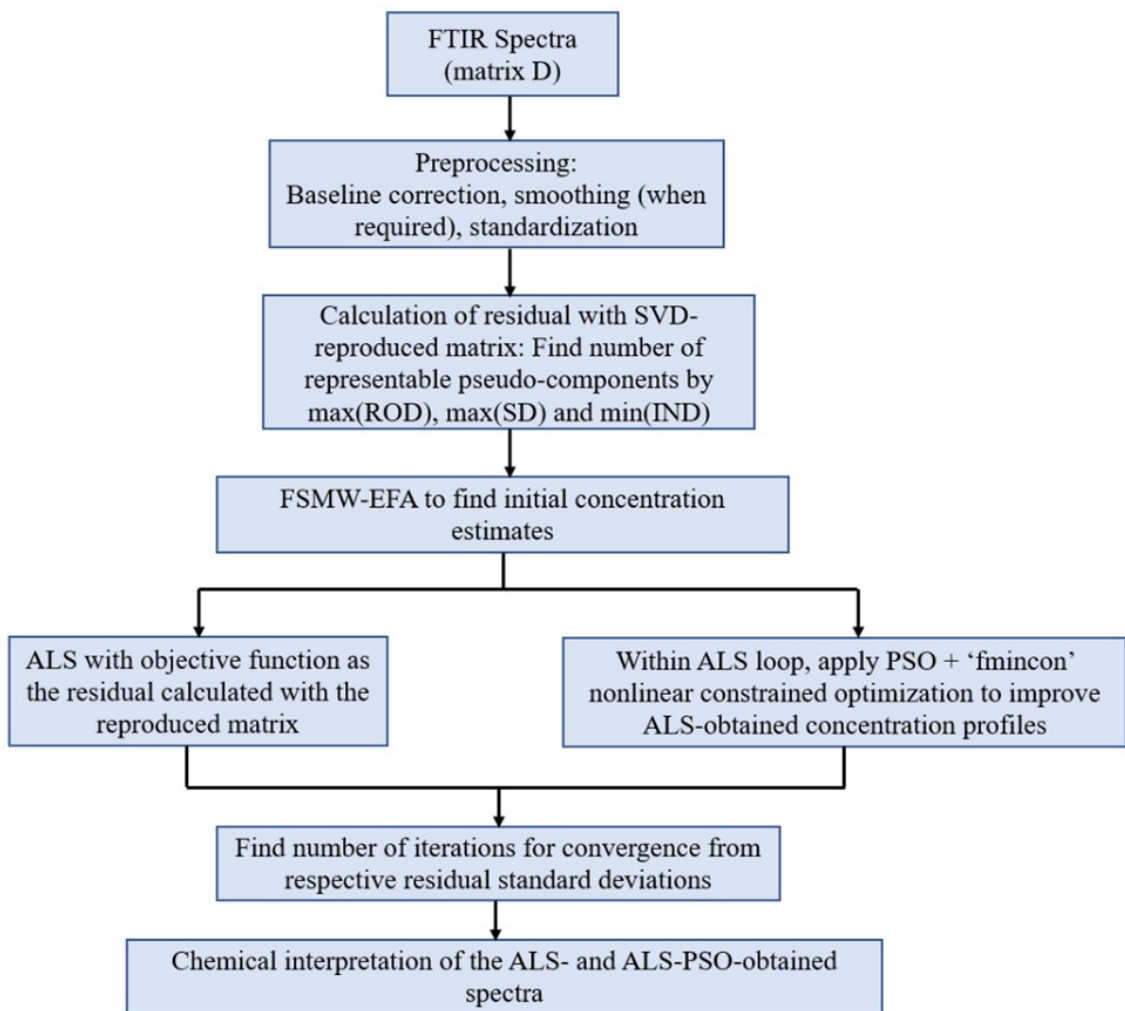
FTIR Spectra (matrix D)

Preprocessing: Baseline correction, smoothing (when required), standardization

Calculation of residual with SVD-reproduced matrix: Find number of representable pseudo-components by max(ROD), max(SD) and min(IND)

FSMW-EFA to find initial concentration estimates

ALS with objective function as the residual calculated with the reproduced matrix

Within ALS loop, apply PSO + ‘fmincon’ nonlinear constrained optimization to improve ALS-obtained concentration profiles

Find number of iterations for convergence from respective residual standard deviations

Chemical interpretation of the ALS- and ALS-PSO-obtained spectra